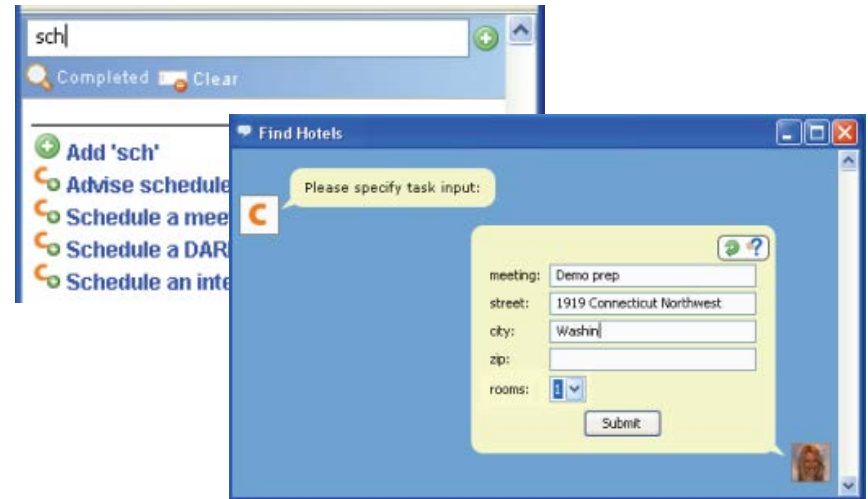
sch

Completed Clear

Add 'sch'
Advise schedule
Schedule a mee
Schedule a DAR
Schedule an inte

Find Hotels

Please specify task input:

meeting: Demo prep
street: 1919 Connecticut Northwest
city: Washin
zip:
rooms: 1

Submit